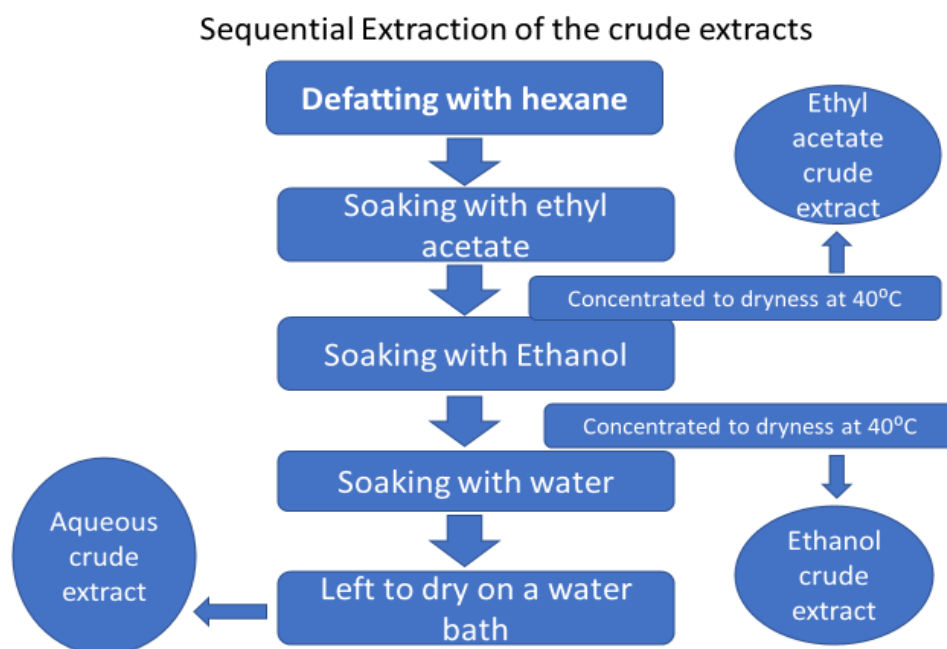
Sequential Extraction of the crude extracts

Defatting with hexane

Soaking with ethyl acetate

Ethyl acetate crude extract

Concentrated to dryness at 40$^{o}$C

Soaking with Ethanol

Concentrated to dryness at 40$^{o}$C

Soaking with water

Ethanol crude extract

Aqueous crude extract

Left to dry on a water bath